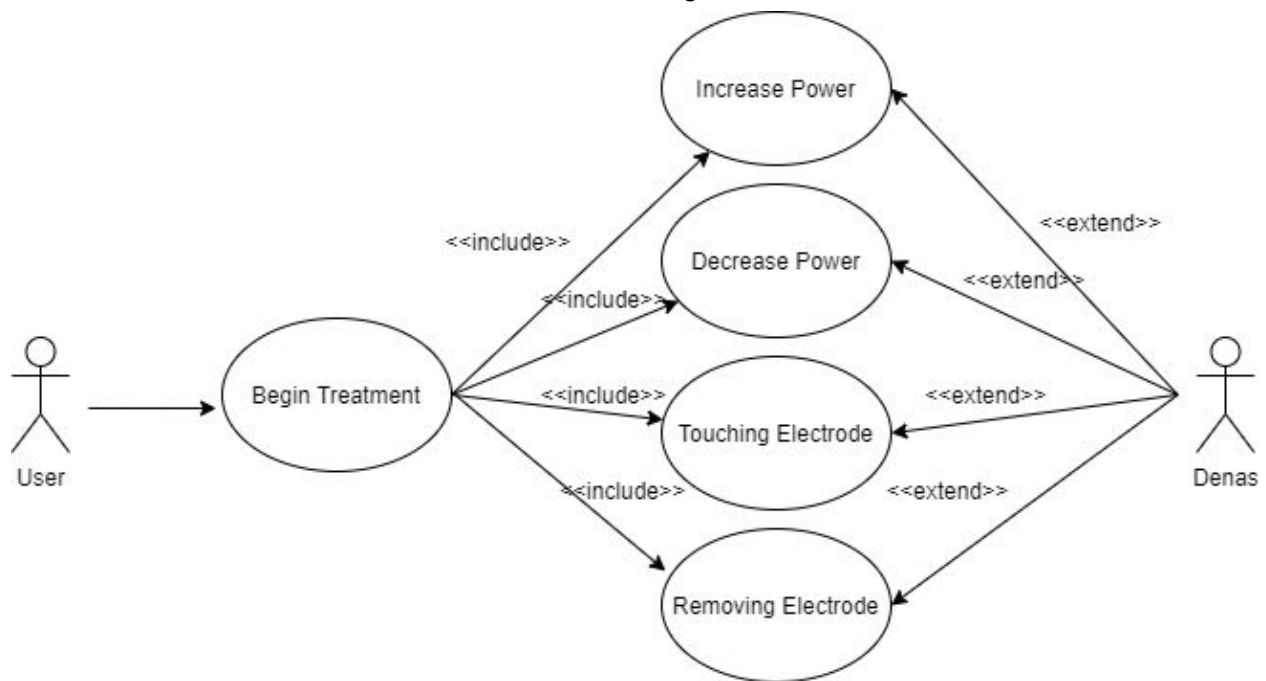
Increase Power

<<include>>

Decrease Power

<<extend>>

<<extend>>

<<include>>

User

Begin Treatment

<<include>>

Touching Electrode

<<extend>>

Denas

<<include>>

<<extend>>

Removing Electrode